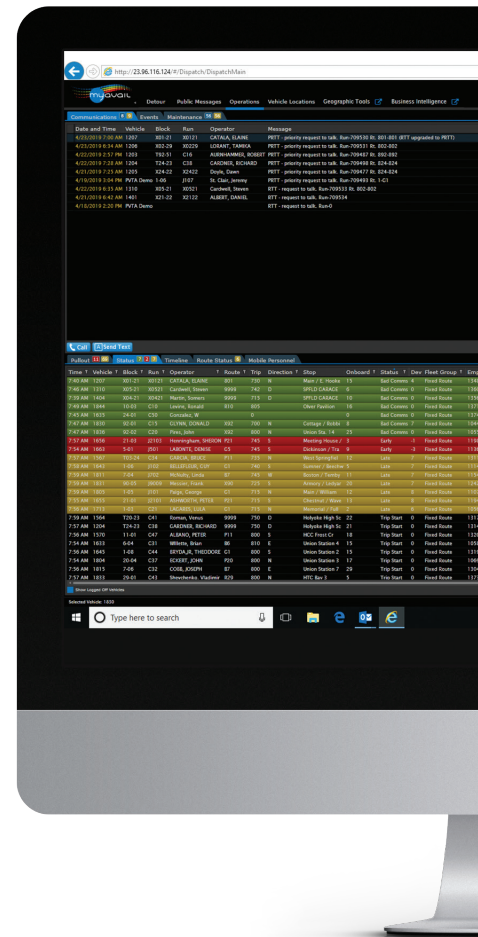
http://23.96.116.124/#/Dispatch/DispatchMain

myavail

Detour Public Messages Operations Vehicle Locations Geographic Tools Business Intelligence

Communications Events Maintenance

| Date and Time | Vehicle | Block | Run | Operator | Message |
|---|---|---|---|---|---|
| 4/23/2018 7:00 AM | 1207 | X01-21 | X0121 | CATALA, ELAINE | PRTT - priority request to talk. Run-709530 Rt. 801-801 (RTT upgraded to PRTT) |
| 4/23/2018 6:34 AM | 1208 | X02-29 | X0229 | LORANT, TAMIKA | PRTT - priority request to talk. Run-709531 Rt. 802-802 |
| 4/21/2018 2:57 PM | 1203 | T92-51 | C16 | AURNHAMMER, ROBERT | PRTT - priority request to talk. Run-709467 Rt. 892-892 |
| 4/21/2018 7:28 AM | 1204 | T24-23 | C38 | CASDNER, RICHARD | PRTT - priority request to talk. Run-709468 Rt. 824-824 |
| 4/21/2018 7:25 AM | 1205 | X24-22 | X2422 | Doyle, Dawn | PRTT - priority request to talk. Run-709467 Rt. 824-824 |
| 4/19/2018 3:04 PM | PVTA Demo | 1-05 | J107 | St. Clair, Jeremy | PRTT - priority request to talk. Run-709493 Rt. 1-C1 |
| 4/22/2018 8:35 AM | 1310 | X05-21 | X0521 | Cardwell, Steven | RTT - request to talk. Run-709533 Rt. 802-802 |
| 4/22/2018 8:42 AM | 1401 | X21-22 | X2122 | ALBERT, DANIEL | RTT - request to talk. Run-709534 |
| 4/18/2018 2:20 PM | PVTA Demo | | | | RTT - request to talk. Run-0 |

Call Send Text

Pullout Status Timeline Route Status Mobile Personnel

| Time | Vehicle | Block | Run | Operator | Route | Trip | Direction | Stop | Onboard | Status | Dev | Fleet Group | Emp |
|---|---|---|---|---|---|---|---|---|---|---|---|---|---|
| 7:40 AM | 1207 | X01-21 | X0121 | CATALA, ELAINE | 801 | 730 | N | Main / E. Hooke | 15 | Bad Comms | 4 | Fixed Route | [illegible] |
| 7:46 AM | 1210 | X05-21 | X0521 | Cardwell, Steven | 9999 | 742 | O | SPFLD CASALE | 6 | Bad Comms | 0 | Fixed Route | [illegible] |
| 7:39 AM | 1404 | X04-21 | X0421 | Martin, Somers | 9999 | 715 | O | SPFLD CASALE | 10 | Bad Comms | 0 | Fixed Route | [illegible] |
| 7:49 AM | 1844 | 10-03 | C10 | Levine, Ronald | 810 | 805 | | Oliver Pavilion | 16 | Bad Comms | 0 | Fixed Route | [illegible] |
| 7:45 AM | 1825 | 24-01 | C50 | Gonzalez, W | | 0 | | | 0 | Bad Comms | 0 | Fixed Route | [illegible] |
| 7:47 AM | 1830 | 02-01 | C15 | GLYNN, DONALD | X92 | 700 | N | Cottage / Robbi | 8 | Bad Comms | 0 | Fixed Route | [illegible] |
| 7:47 AM | 1838 | 02-02 | C20 | Pires, John | X92 | 800 | N | Union Sta. 14 | 25 | Bad Comms | 0 | Fixed Route | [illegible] |
| 7:57 AM | 1656 | 21-03 | J2103 | Henningham, SHEIDON | P21 | 745 | S | Meeting House / | 5 | Early | -3 | Fixed Route | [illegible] |
| 7:54 AM | 1663 | 5-01 | J501 | LABONTE, DENISE | G5 | 745 | S | Dickinson / Tra | 9 | Early | -3 | Fixed Route | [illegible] |
| 7:57 AM | 1587 | T01-24 | C34 | GARCIA, BRUCE | P11 | 735 | N | West Springfiel | 13 | Late | 7 | Fixed Route | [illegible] |
| 7:58 AM | 1643 | 1-06 | J102 | BELLEGUR, CUY | C1 | 740 | S | Sumner / Beeche | 16 | Late | 7 | Fixed Route | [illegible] |
| 7:59 AM | 1811 | 7-04 | J702 | McNulty, Linda | B7 | 745 | N | Boston / Yentha | 11 | Late | 7 | Fixed Route | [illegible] |
| 7:56 AM | 1821 | 90-03 | J9069 | Messier, Frank | X90 | 725 | S | Armory / Lindyn | 10 | Late | 7 | Fixed Route | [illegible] |
| 7:59 AM | 1805 | 1-03 | J101 | Paige, George | C1 | 715 | N | Main / William | 13 | Late | 8 | Fixed Route | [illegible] |
| 7:55 AM | 1655 | 21-01 | J2101 | ASHWORTH, PETER | P21 | 715 | N | Chestnut / Wase | 13 | Late | 8 | Fixed Route | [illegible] |
| 7:56 AM | 1113 | 1-03 | C21 | LACASSE, LULA | C1 | 715 | N | Memorial / Sub | 2 | Late | 9 | Fixed Route | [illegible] |
| 7:59 AM | 1564 | T20-23 | C41 | Roman, Venus | 9999 | 750 | D | Holyoke High Sc | 22 | Trip Start | 0 | Fixed Route | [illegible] |
| 7:57 AM | 1204 | T24-23 | C38 | GARDNER, RICHARD | 9999 | 750 | D | Holyoke High Sc | 21 | Trip Start | 0 | Fixed Route | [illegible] |
| 7:56 AM | 1570 | 11-01 | C47 | ALBANO, PETER | P11 | 800 | S | HCC Frost Cr | 18 | Trip Start | 0 | Fixed Route | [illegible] |
| 7:54 AM | 1653 | 6-04 | C31 | Willette, Brian | B6 | 810 | E | Union Station 4 | 15 | Trip Start | 0 | Fixed Route | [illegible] |
| 7:56 AM | 1645 | 1-08 | C44 | ERYDAJR, THEODORE | C1 | 800 | S | Union Station 2 | 15 | Trip Start | 0 | Fixed Route | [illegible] |
| 7:54 AM | 1804 | 20-04 | C37 | ECKERT, JOHN | P20 | 800 | N | Union Station 3 | 17 | Trip Start | 0 | Fixed Route | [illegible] |
| 7:56 AM | 1815 | 7-06 | C32 | COSS, JOSEPH | B7 | 800 | E | Union Station 7 | 29 | Trip Start | 0 | Fixed Route | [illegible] |
| 7:57 AM | 1833 | 29-01 | C43 | Shevchenko, Vladimir | R29 | 800 | N | HTC Bay 3 | 5 | Trip Start | 0 | Fixed Route | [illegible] |

Show Logged Off Vehicles

Selected Vehicle: 1830

Type here to search